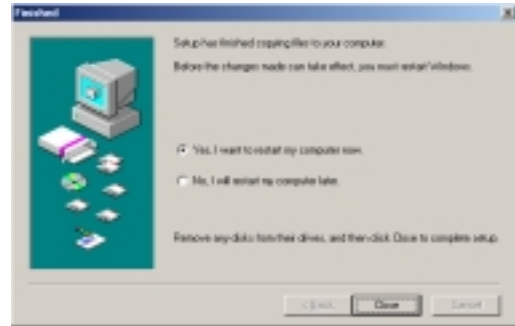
Finished

Setup has finished copying files to your computer.

Before the changes made can take effect, you must restart Windows.

Yes, I want to restart my computer now.

No, I will restart my computer later.

Remove any disks from their drives, and then click Close to complete setup.

< Back

Close

Cancel